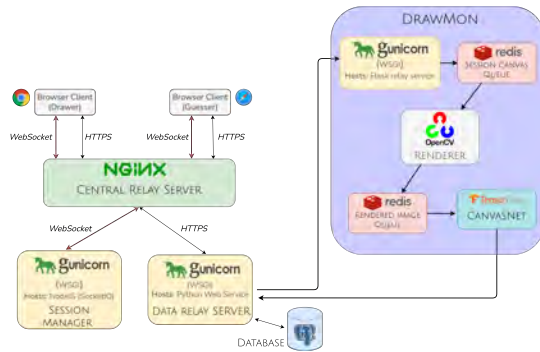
DrawMon

gunicorn
(WSGI)
Hosts: Flask relay service

redis
Session Canvas Queue

OpenCV
Renderer

redis
Rendered Image Queue

TensorFlow
CanvasNet

Browser Client (Drawer)

Browser Client (Guesser)

WebSocket

HTTPS

WebSocket

HTTPS

NGINX
Central Relay Server

WebSocket

HTTPS

gunicorn
(WSGI)
Hosts: NodeJS (SocketIO)
Session Manager

gunicorn
(WSGI)
Hosts: Python Web Service
Data Relay Server

Database